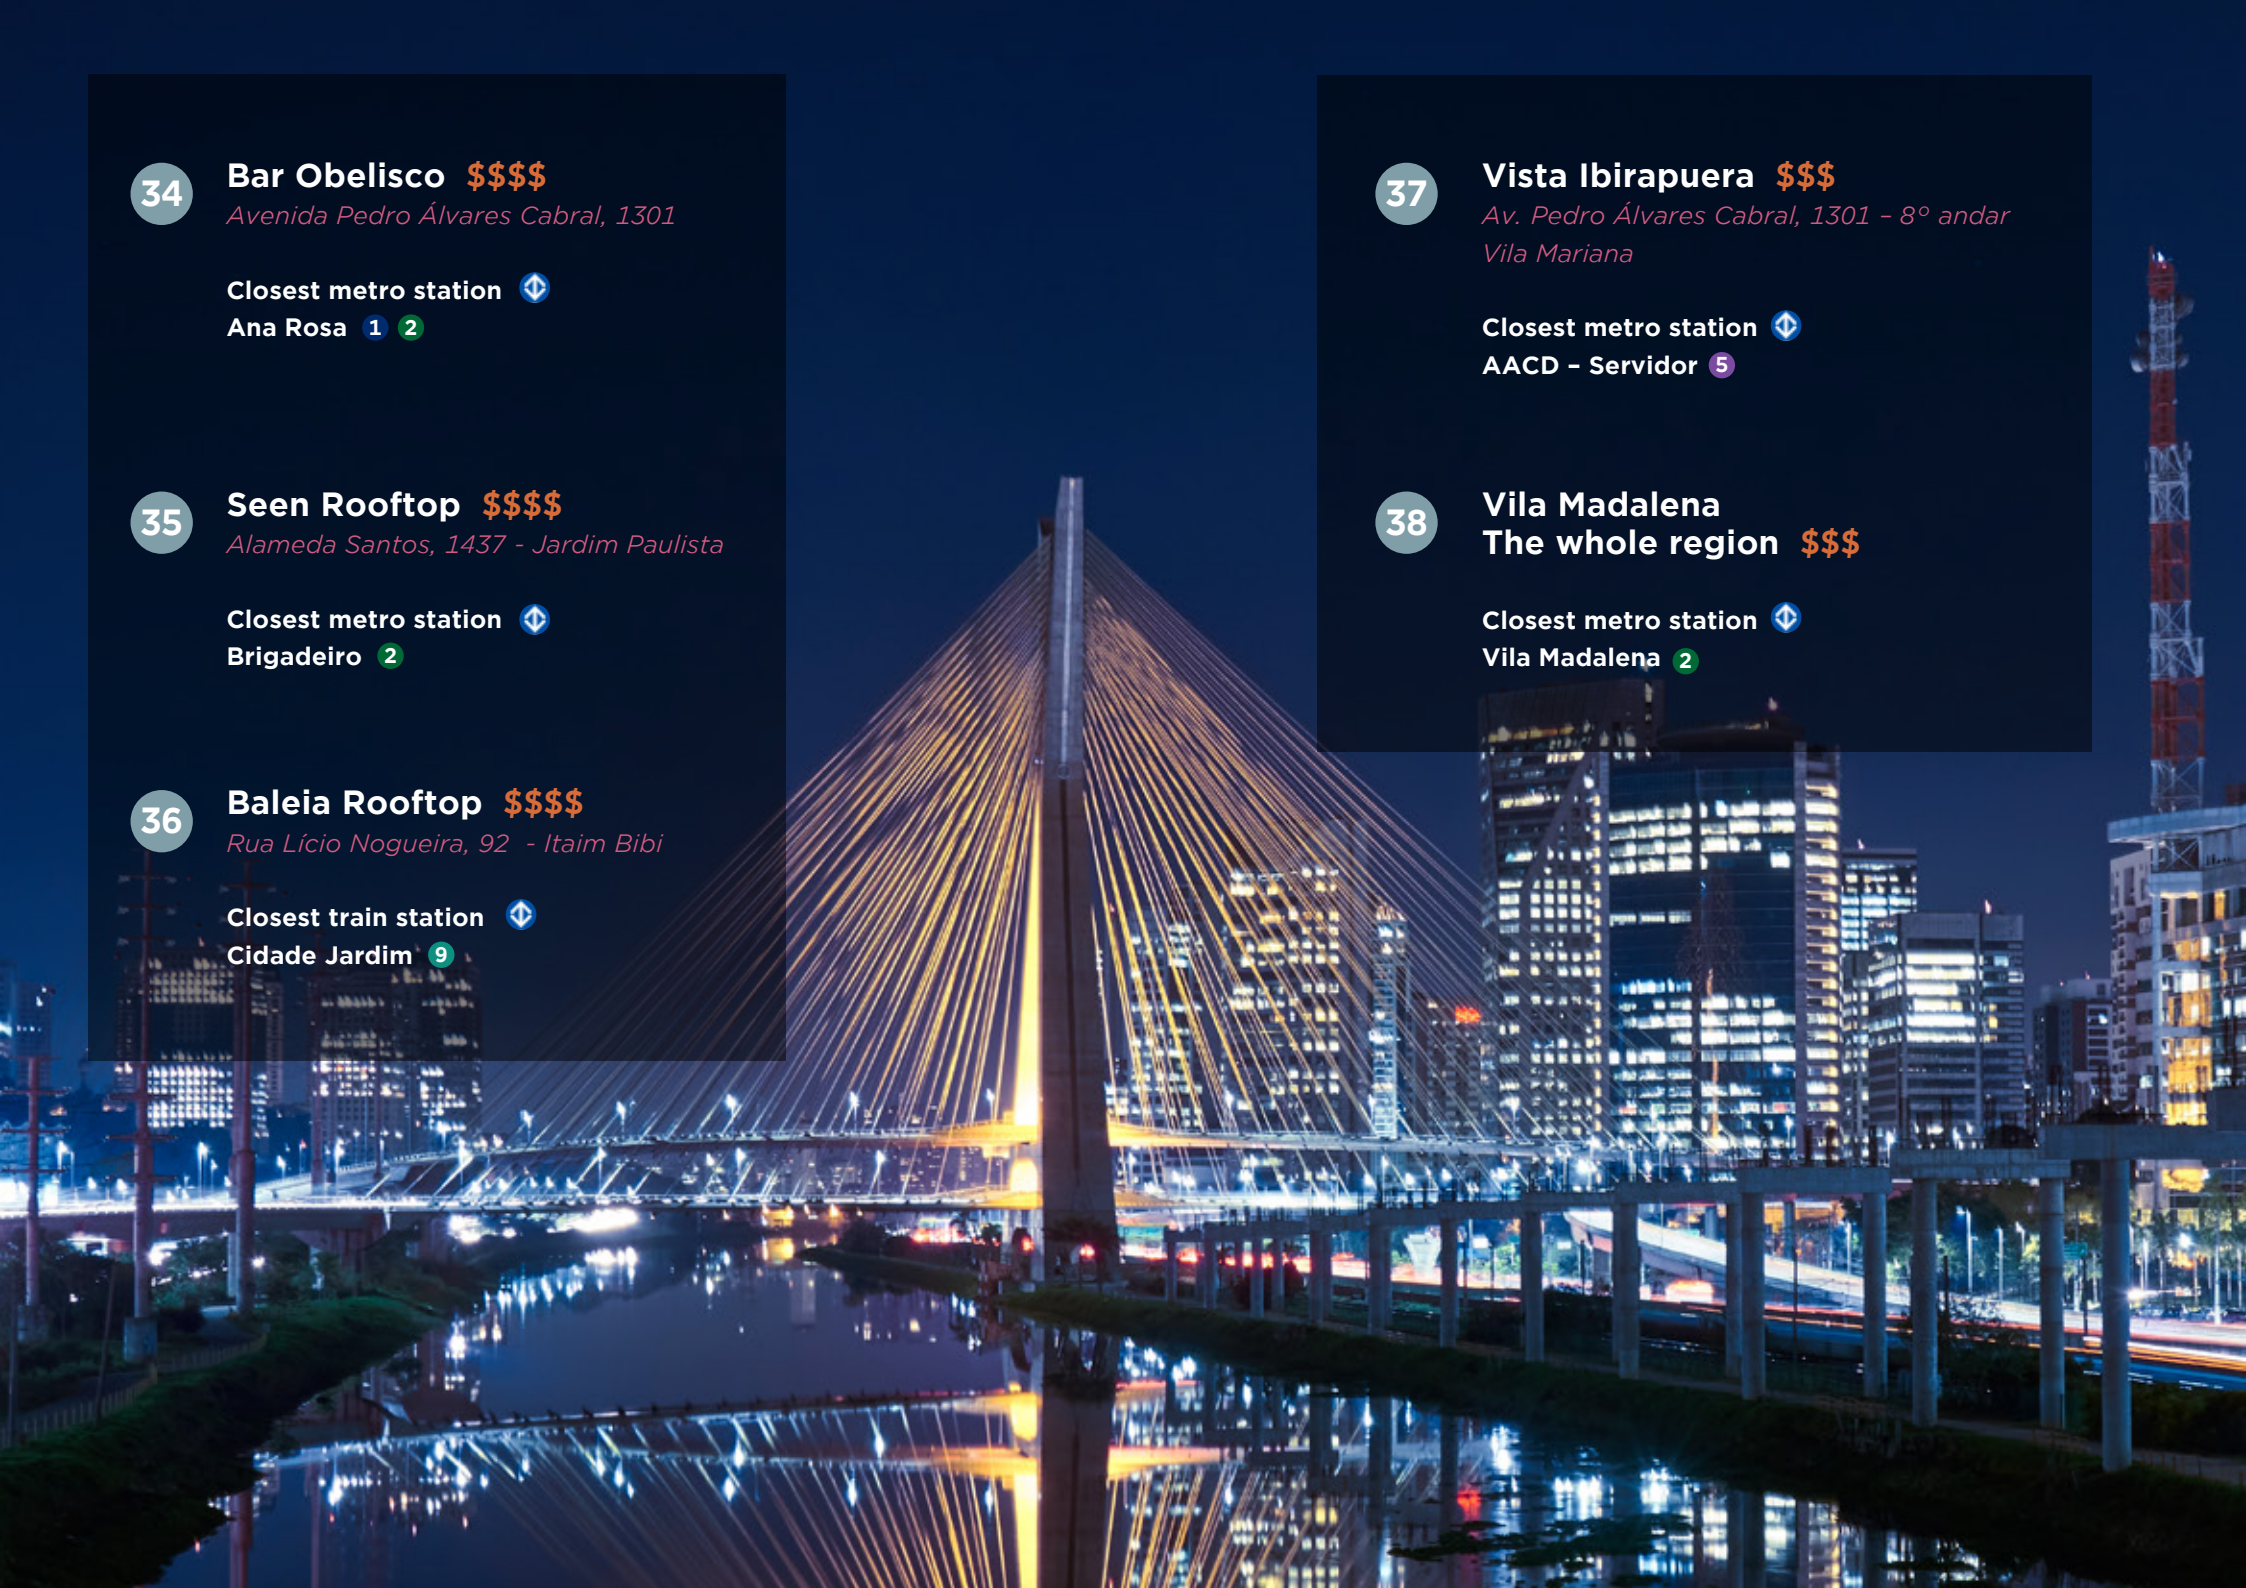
34 Bar Obelisco $$$$
Avenida Pedro Álvares Cabral, 1301

Closest metro station
Ana Rosa 1 2

35 Seen Rooftop $$$$
Alameda Santos, 1437 - Jardim Paulista

Closest metro station
Brigadeiro 2

36 Baleia Rooftop $$$$
Rua Lício Nogueira, 92 - Itaim Bibi

Closest train station
Cidade Jardim 9

37 Vista Ibirapuera $$$
Av. Pedro Álvares Cabral, 1301 – 8º andar
Vila Mariana

Closest metro station
AACD – Servidor 5

38 Vila Madalena
The whole region $$$

Closest metro station
Vila Madalena 2